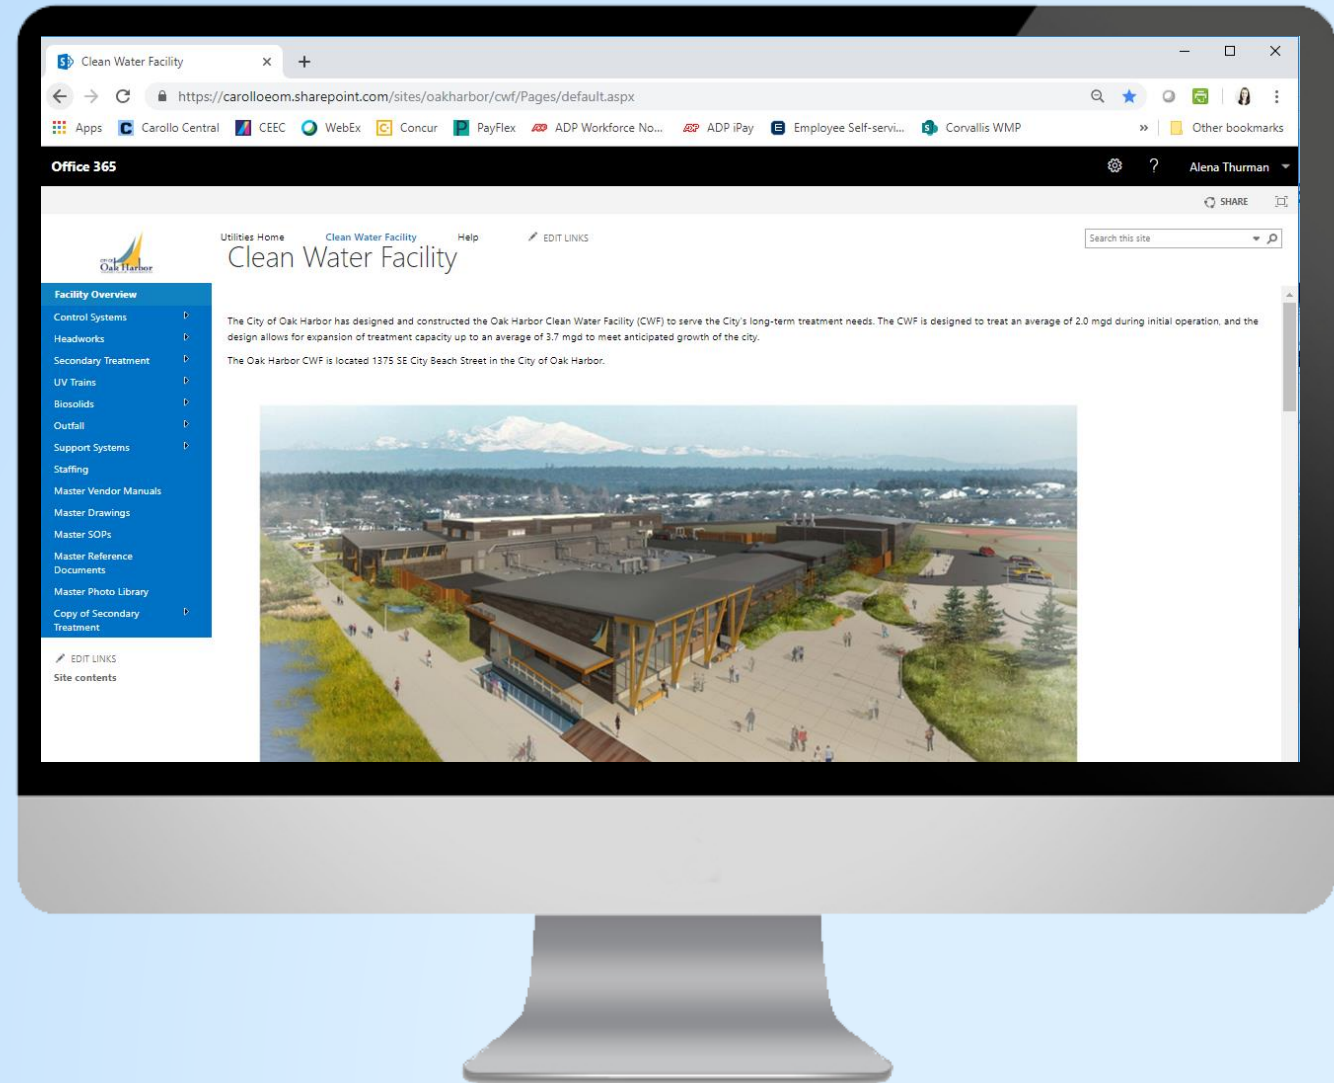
Clean Water Facility ×
+

https://carolloeom.sharepoint.com/sites/oakharbor/cwf/Pages/default.aspx

Apps Carollo Central CEEC WebEx Concur PayFlex ADP Workforce No... ADP iPay Employee Self-servi... Corvallis WMP » Other bookmarks

Office 365 ? Alena Thurman

SHARE

City of Oak Harbor

Utilities Home Clean Water Facility Help EDIT LINKS

Clean Water Facility

Search this site

Facility Overview
Control Systems
Headworks
Secondary Treatment
UV Trains
Biosolids
Outfall
Support Systems
Staffing
Master Vendor Manuals
Master Drawings
Master SOPs
Master Reference Documents
Master Photo Library
Copy of Secondary Treatment

EDIT LINKS
Site contents

The City of Oak Harbor has designed and constructed the Oak Harbor Clean Water Facility (CWF) to serve the City's long-term treatment needs. The CWF is designed to treat an average of 2.0 mgd during initial operation, and the design allows for expansion of treatment capacity up to an average of 3.7 mgd to meet anticipated growth of the city.

The Oak Harbor CWF is located 1375 SE City Beach Street in the City of Oak Harbor.